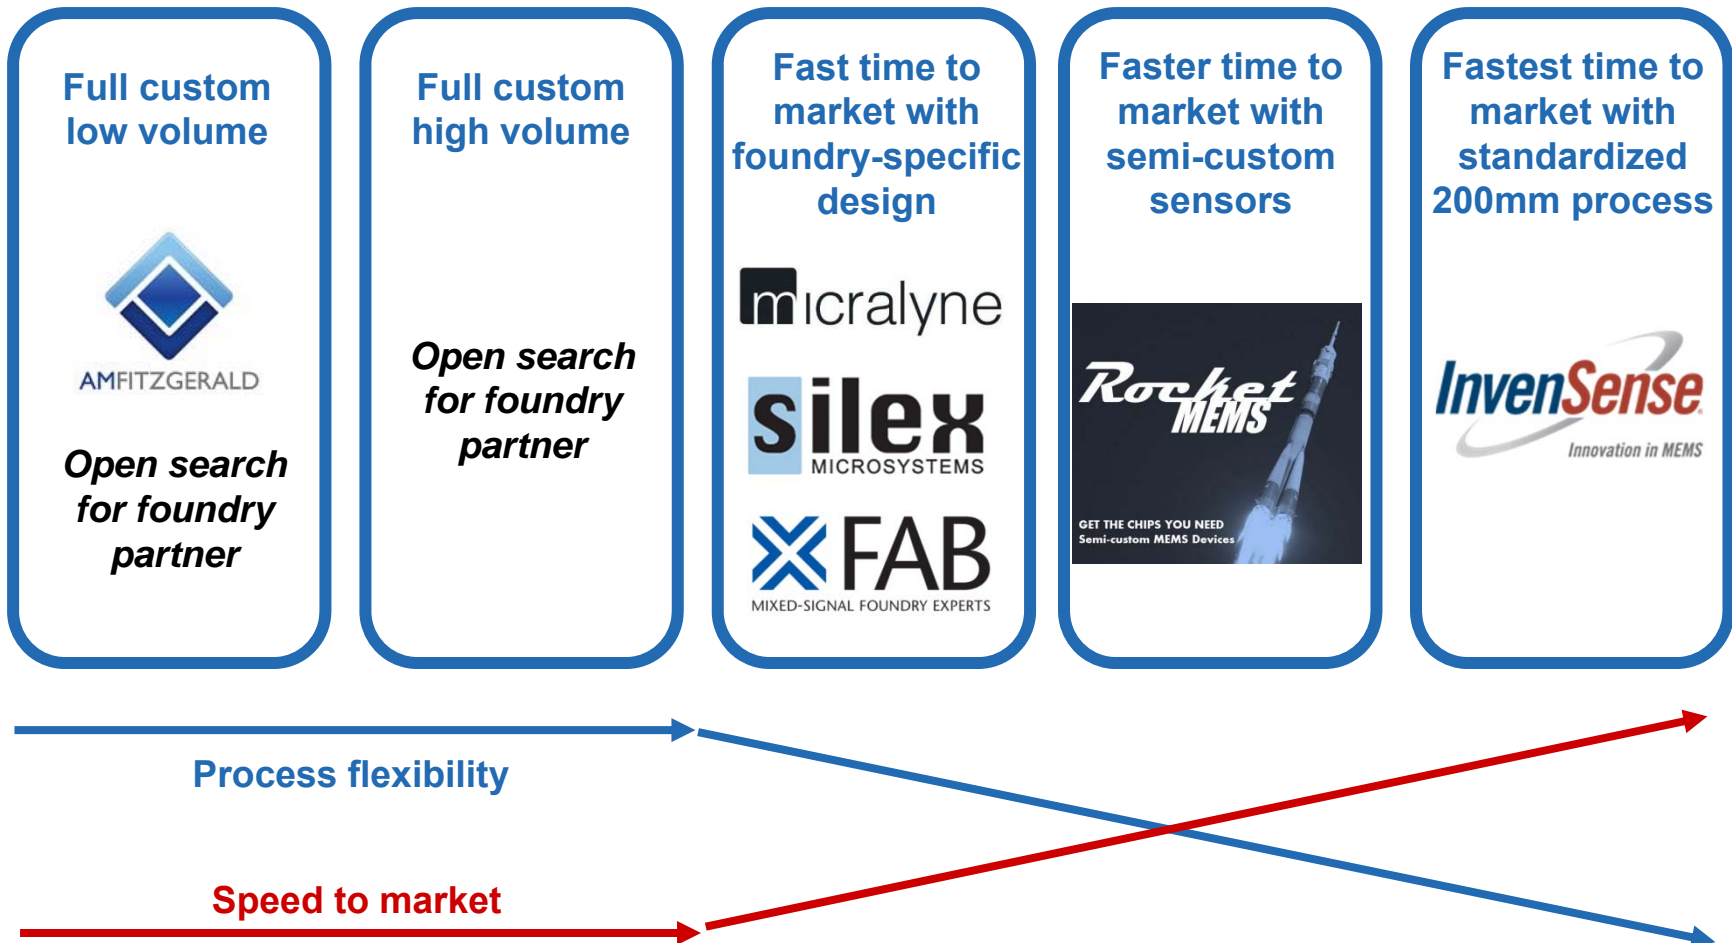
Full custom low volume

AMFITZGERALD

Open search for foundry partner

Full custom high volume

Open search for foundry partner

Fast time to market with foundry-specific design

micralyne

silex MICROSYSTEMS

X FAB MIXED-SIGNAL FOUNDRY EXPERTS

Faster time to market with semi-custom sensors

Rocket MEMS

GET THE CHIPS YOU NEED Semi-custom MEMS Devices

Fastest time to market with standardized 200mm process

InvenSense Innovation in MEMS

Process flexibility

Speed to market